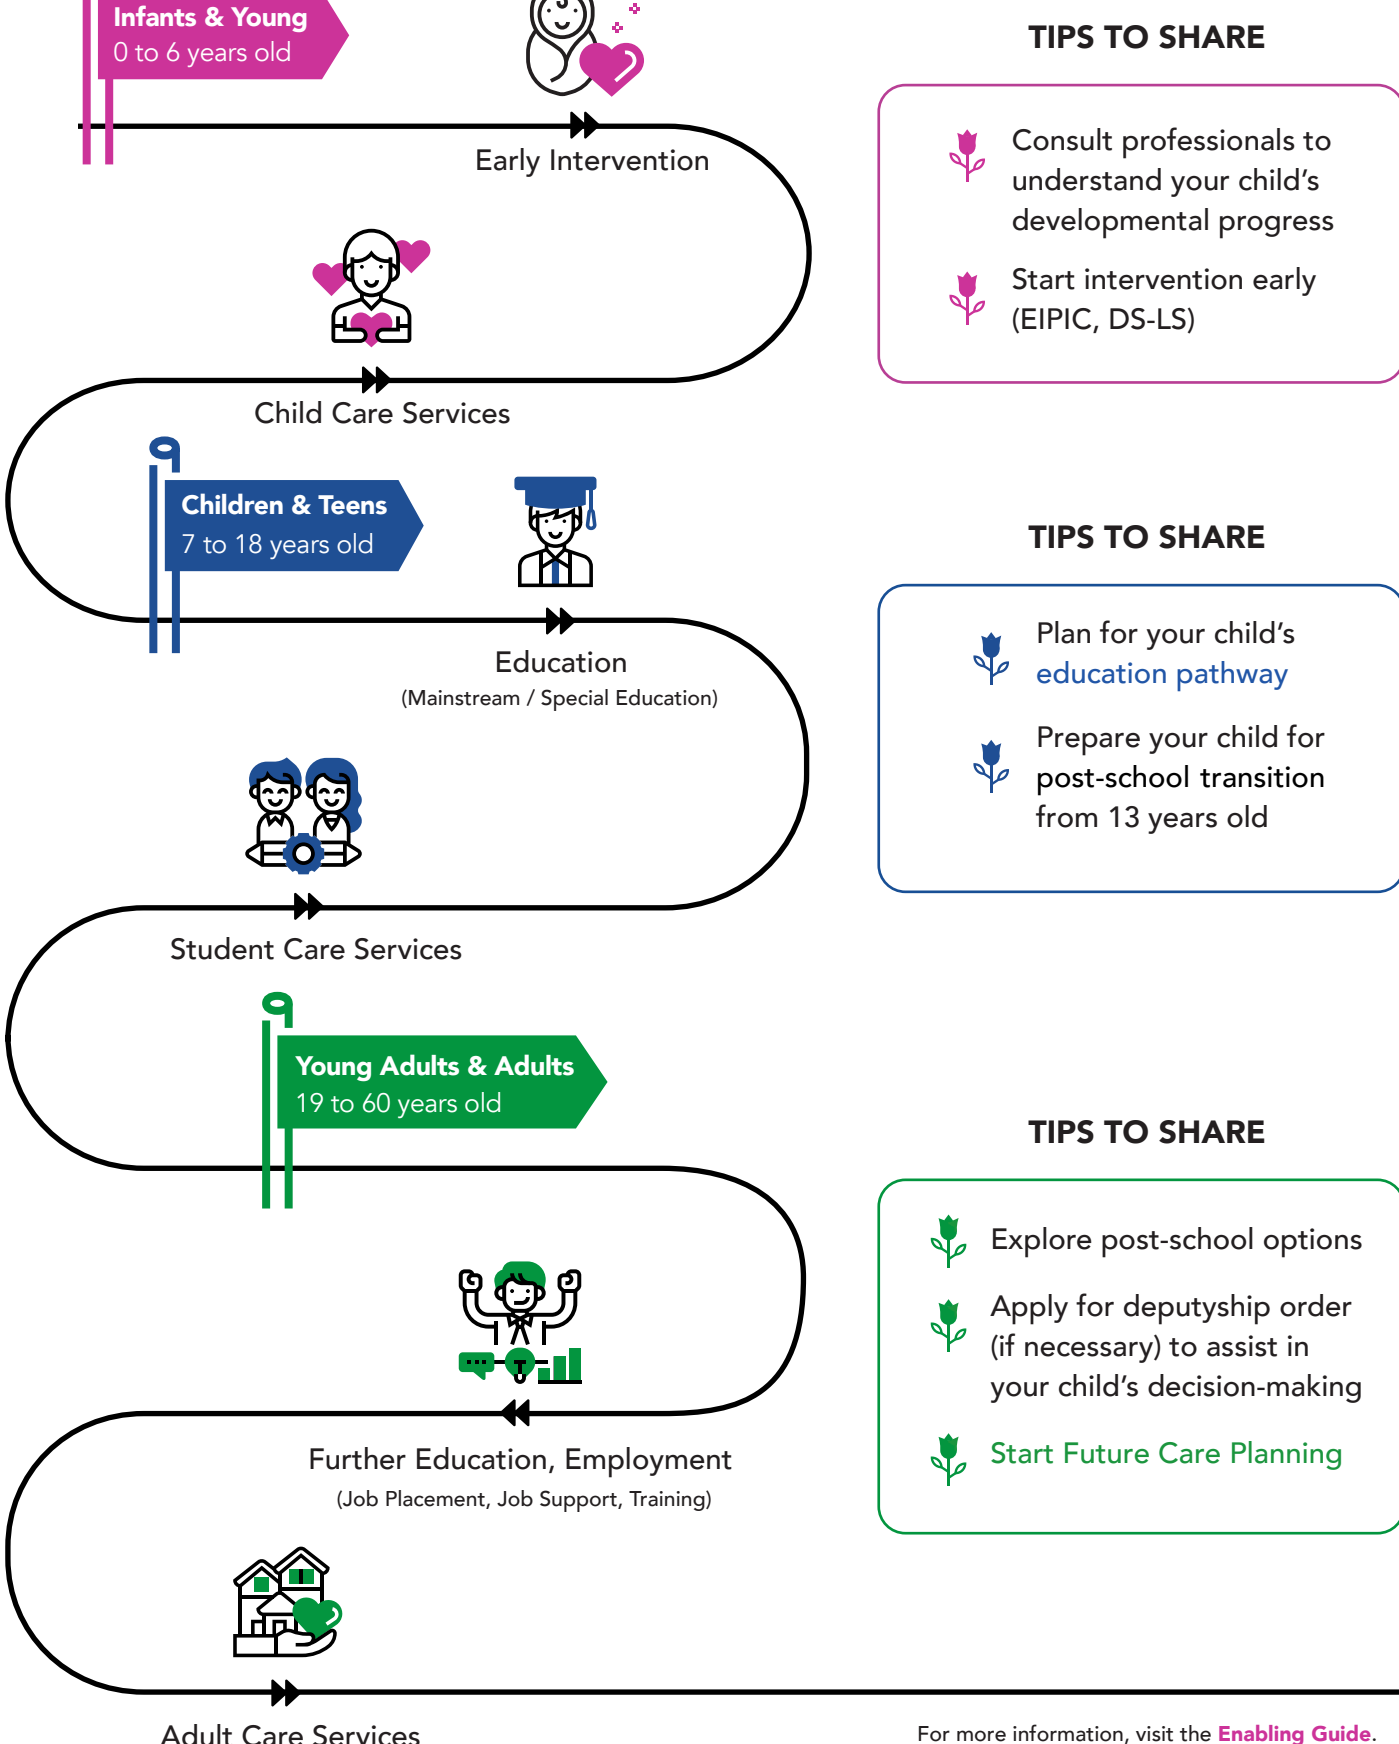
Infants & Young
0 to 6 years old

Early Intervention

Child Care Services

Children & Teens
7 to 18 years old

Education
(Mainstream / Special Education)

Student Care Services

Young Adults & Adults
19 to 60 years old

Further Education, Employment
(Job Placement, Job Support, Training)

Adult Care Services

TIPS TO SHARE

Consult professionals to understand your child's developmental progress

Start intervention early (EIPIC, DS-LS)

TIPS TO SHARE

Plan for your child's education pathway

Prepare your child for post-school transition from 13 years old

TIPS TO SHARE

Explore post-school options

Apply for deputyship order (if necessary) to assist in your child's decision-making

Start Future Care Planning

For more information, visit the Enabling Guide.